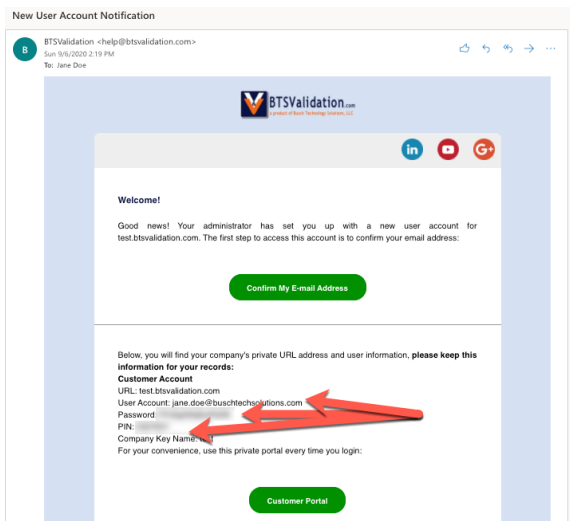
New User Account Notification

B

BTSValidation <help@btsvalidation.com>
Sun 9/6/2020 2:19 PM
To: Jane Doe

BTSValidation.com
a product of Busch Technology Solutions, LLC

in

G+

Welcome!

Good news! Your administrator has set you up with a new user account for test.btsvalidation.com. The first step to access this account is to confirm your email address:

Confirm My E-mail Address

Below, you will find your company's private URL address and user information, please keep this information for your records:
Customer Account
URL: test.btsvalidation.com
User Account: jane.doe@buschtechsolutions.com
Password: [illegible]
PIN: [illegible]
Company Key Name: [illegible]
For your convenience, use this private portal every time you login:

Customer Portal